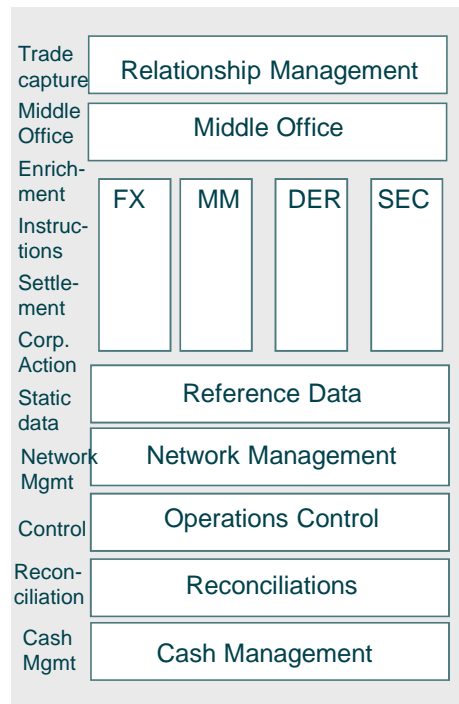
Trade capture
Relationship Management

Middle Office
Middle Office

Enrichment
Instructions
Settlement
Corp. Action

FX
MM
DER
SEC

Static data
Reference Data

Network Mgmt
Network Management

Control
Operations Control

Reconciliation
Reconciliations

Cash Mgmt
Cash Management